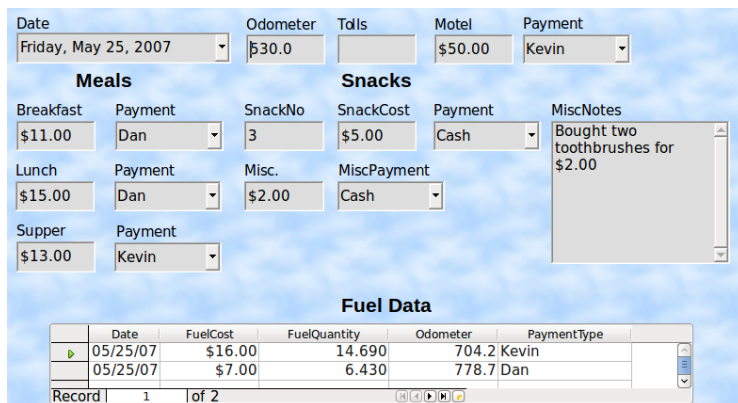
Date
Friday, May 25, 2007

Odometer
530.0

Tolls

Motel
$50.00

Payment
Kevin

Meals

Snacks

Breakfast
$11.00

Payment
Dan

SnackNo
3

SnackCost
$5.00

Payment
Cash

MiscNotes
Bought two toothbrushes for $2.00

Lunch
$15.00

Payment
Dan

Misc.
$2.00

MiscPayment
Cash

Supper
$13.00

Payment
Kevin

Fuel Data

| | Date | FuelCost | FuelQuantity | Odometer | PaymentType |
|---|---|---|---|---|---|
| ▷ | 05/25/07 | $16.00 | 14.690 | 704.2 | Kevin |
| | 05/25/07 | $7.00 | 6.430 | 778.7 | Dan |

Record 1 of 2